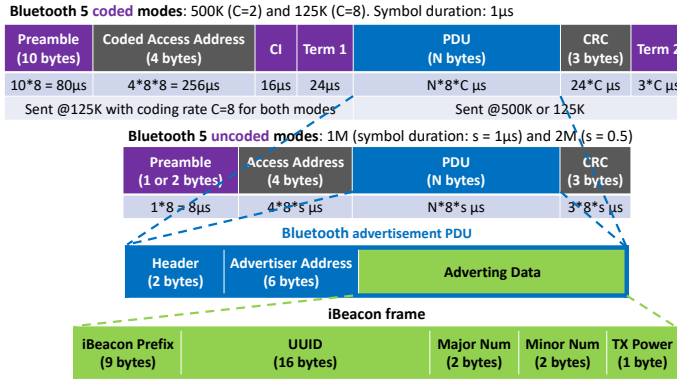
**Bluetooth 5 coded modes**: 500K (C=2) and 125K (C=8). Symbol duration: 1µs

| Preamble (10 bytes) | Coded Access Address (4 bytes) | CI | Term 1 | PDU (N bytes) | CRC (3 bytes) | Term 2 |
|---|---|---|---|---|---|---|
| 10*8 = 80µs | 4*8*8 = 256µs | 16µs | 24µs | N*8*C µs | 24*C µs | 3*C µ |

Sent @125K with coding rate C=8 for both modes

Sent @500K or 125K

**Bluetooth 5 uncoded modes**: 1M (symbol duration: s = 1µs) and 2M (s = 0.5)

| Preamble (1 or 2 bytes) | Access Address (4 bytes) | PDU (N bytes) | CRC (3 bytes) |
|---|---|---|---|
| 1*8 = 8µs | 4*8*s µs | N*8*s µs | 3*8*s µs |

**Bluetooth advertisement PDU**

| Header (2 bytes) | Advertiser Address (6 bytes) | Adverting Data |
|---|---|---|

**iBeacon frame**

| iBeacon Prefix (9 bytes) | UUID (16 bytes) | Major Num (2 bytes) | Minor Num (2 bytes) | TX Power (1 byte) |
|---|---|---|---|---|